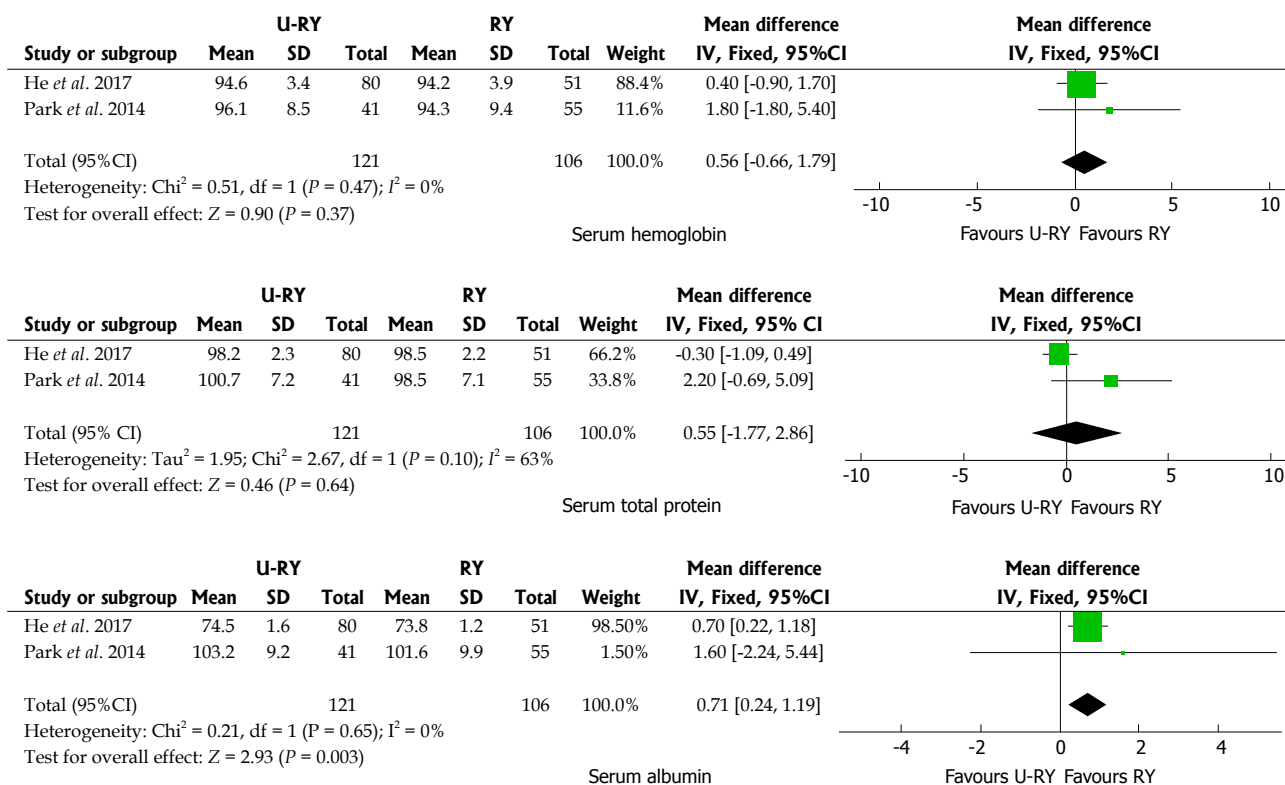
| | U-RY | | | RY | | | | Mean difference | Mean difference |
|---|---|---|---|---|---|---|---|---|---|
| Study or subgroup | Mean | SD | Total | Mean | SD | Total | Weight | IV, Fixed, 95%CI | IV, Fixed, 95%CI |
| He *et al*. 2017 | 94.6 | 3.4 | 80 | 94.2 | 3.9 | 51 | 88.4% | 0.40 [-0.90, 1.70] | |
| Park *et al*. 2014 | 96.1 | 8.5 | 41 | 94.3 | 9.4 | 55 | 11.6% | 1.80 [-1.80, 5.40] | |
| Total (95%CI) | | | 121 | | | 106 | 100.0% | 0.56 [-0.66, 1.79] | |

Heterogeneity: Chi$^2$ = 0.51, df = 1 ($P$ = 0.47); $I^2$ = 0%
Test for overall effect: $Z$ = 0.90 ($P$ = 0.37)

-10 -5 0 5 10
Serum hemoglobin
Favours U-RY Favours RY

| | U-RY | | | RY | | | | Mean difference | Mean difference |
|---|---|---|---|---|---|---|---|---|---|
| Study or subgroup | Mean | SD | Total | Mean | SD | Total | Weight | IV, Fixed, 95% CI | IV, Fixed, 95%CI |
| He *et al*. 2017 | 98.2 | 2.3 | 80 | 98.5 | 2.2 | 51 | 66.2% | -0.30 [-1.09, 0.49] | |
| Park *et al*. 2014 | 100.7 | 7.2 | 41 | 98.5 | 7.1 | 55 | 33.8% | 2.20 [-0.69, 5.09] | |
| Total (95% CI) | | | 121 | | | 106 | 100.0% | 0.55 [-1.77, 2.86] | |

Heterogeneity: Tau$^2$ = 1.95; Chi$^2$ = 2.67, df = 1 ($P$ = 0.10); $I^2$ = 63%
Test for overall effect: $Z$ = 0.46 ($P$ = 0.64)

-10 -5 0 5 10
Serum total protein
Favours U-RY Favours RY

| | U-RY | | | RY | | | | Mean difference | Mean difference |
|---|---|---|---|---|---|---|---|---|---|
| Study or subgroup | Mean | SD | Total | Mean | SD | Total | Weight | IV, Fixed, 95%CI | IV, Fixed, 95%CI |
| He *et al*. 2017 | 74.5 | 1.6 | 80 | 73.8 | 1.2 | 51 | 98.50% | 0.70 [0.22, 1.18] | |
| Park *et al*. 2014 | 103.2 | 9.2 | 41 | 101.6 | 9.9 | 55 | 1.50% | 1.60 [-2.24, 5.44] | |
| Total (95%CI) | | | 121 | | | 106 | 100.0% | 0.71 [0.24, 1.19] | |

Heterogeneity: Chi$^2$ = 0.21, df = 1 (P = 0.65); $I^2$ = 0%
Test for overall effect: $Z$ = 2.93 ($P$ = 0.003)

-4 -2 0 2 4
Serum albumin
Favours U-RY Favours RY